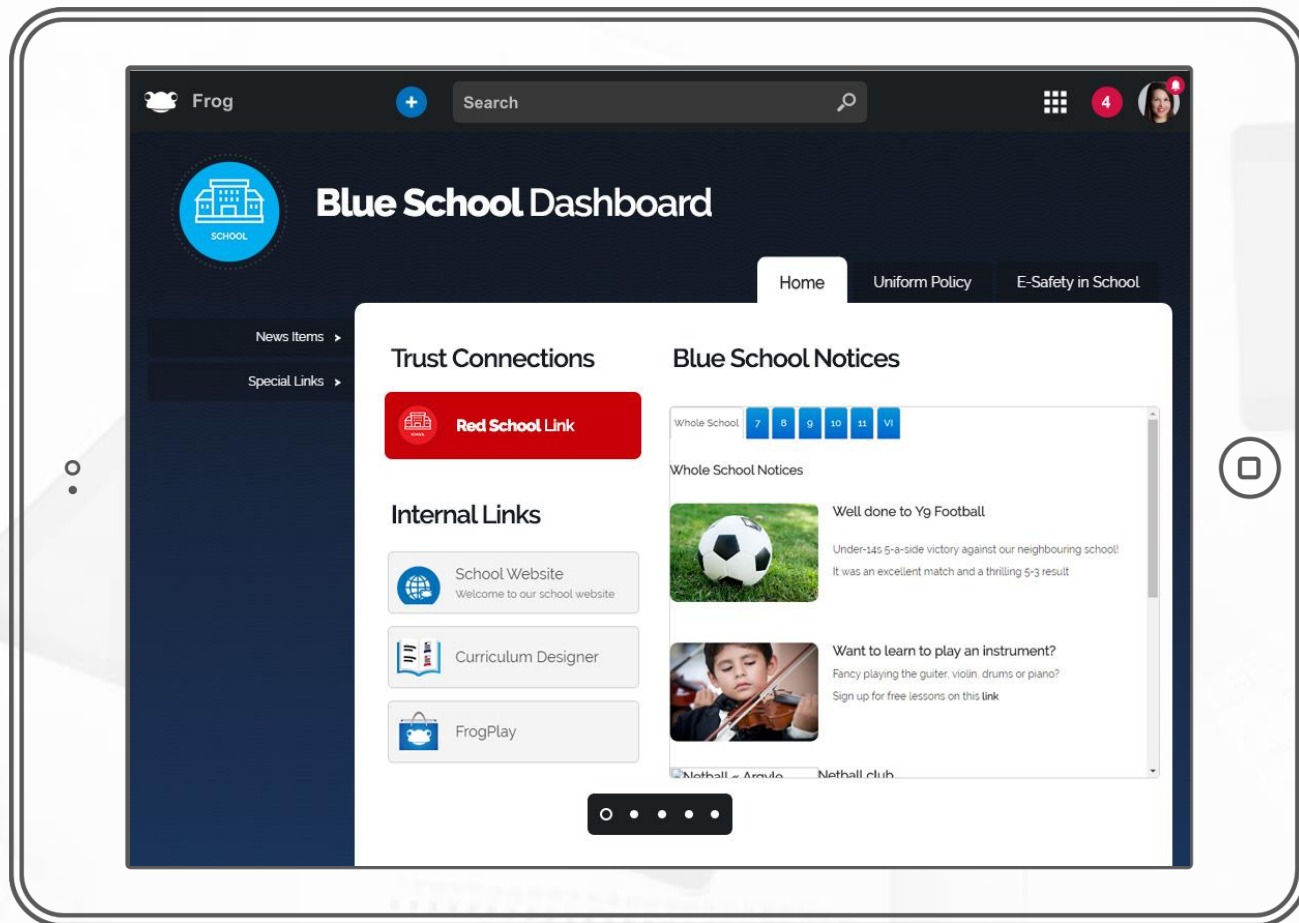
Frog

Search

4

SCHOOL

Blue School Dashboard

Home | Uniform Policy | E-Safety in School

News Items >

Special Links >

Trust Connections

Red School Link

Internal Links

School Website
Welcome to our school website

Curriculum Designer

FrogPlay

Blue School Notices

Whole School | 7 | 8 | 9 | 10 | 11 | VI

Whole School Notices

Well done to Y9 Football

Under-14s 5-a-side victory against our neighbouring school!

It was an excellent match and a thrilling 5-3 result

Want to learn to play an instrument?

Fancy playing the guiter, violin, drums or piano?

Sign up for free lessons on this link

Netball – Argyle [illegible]

Netball club